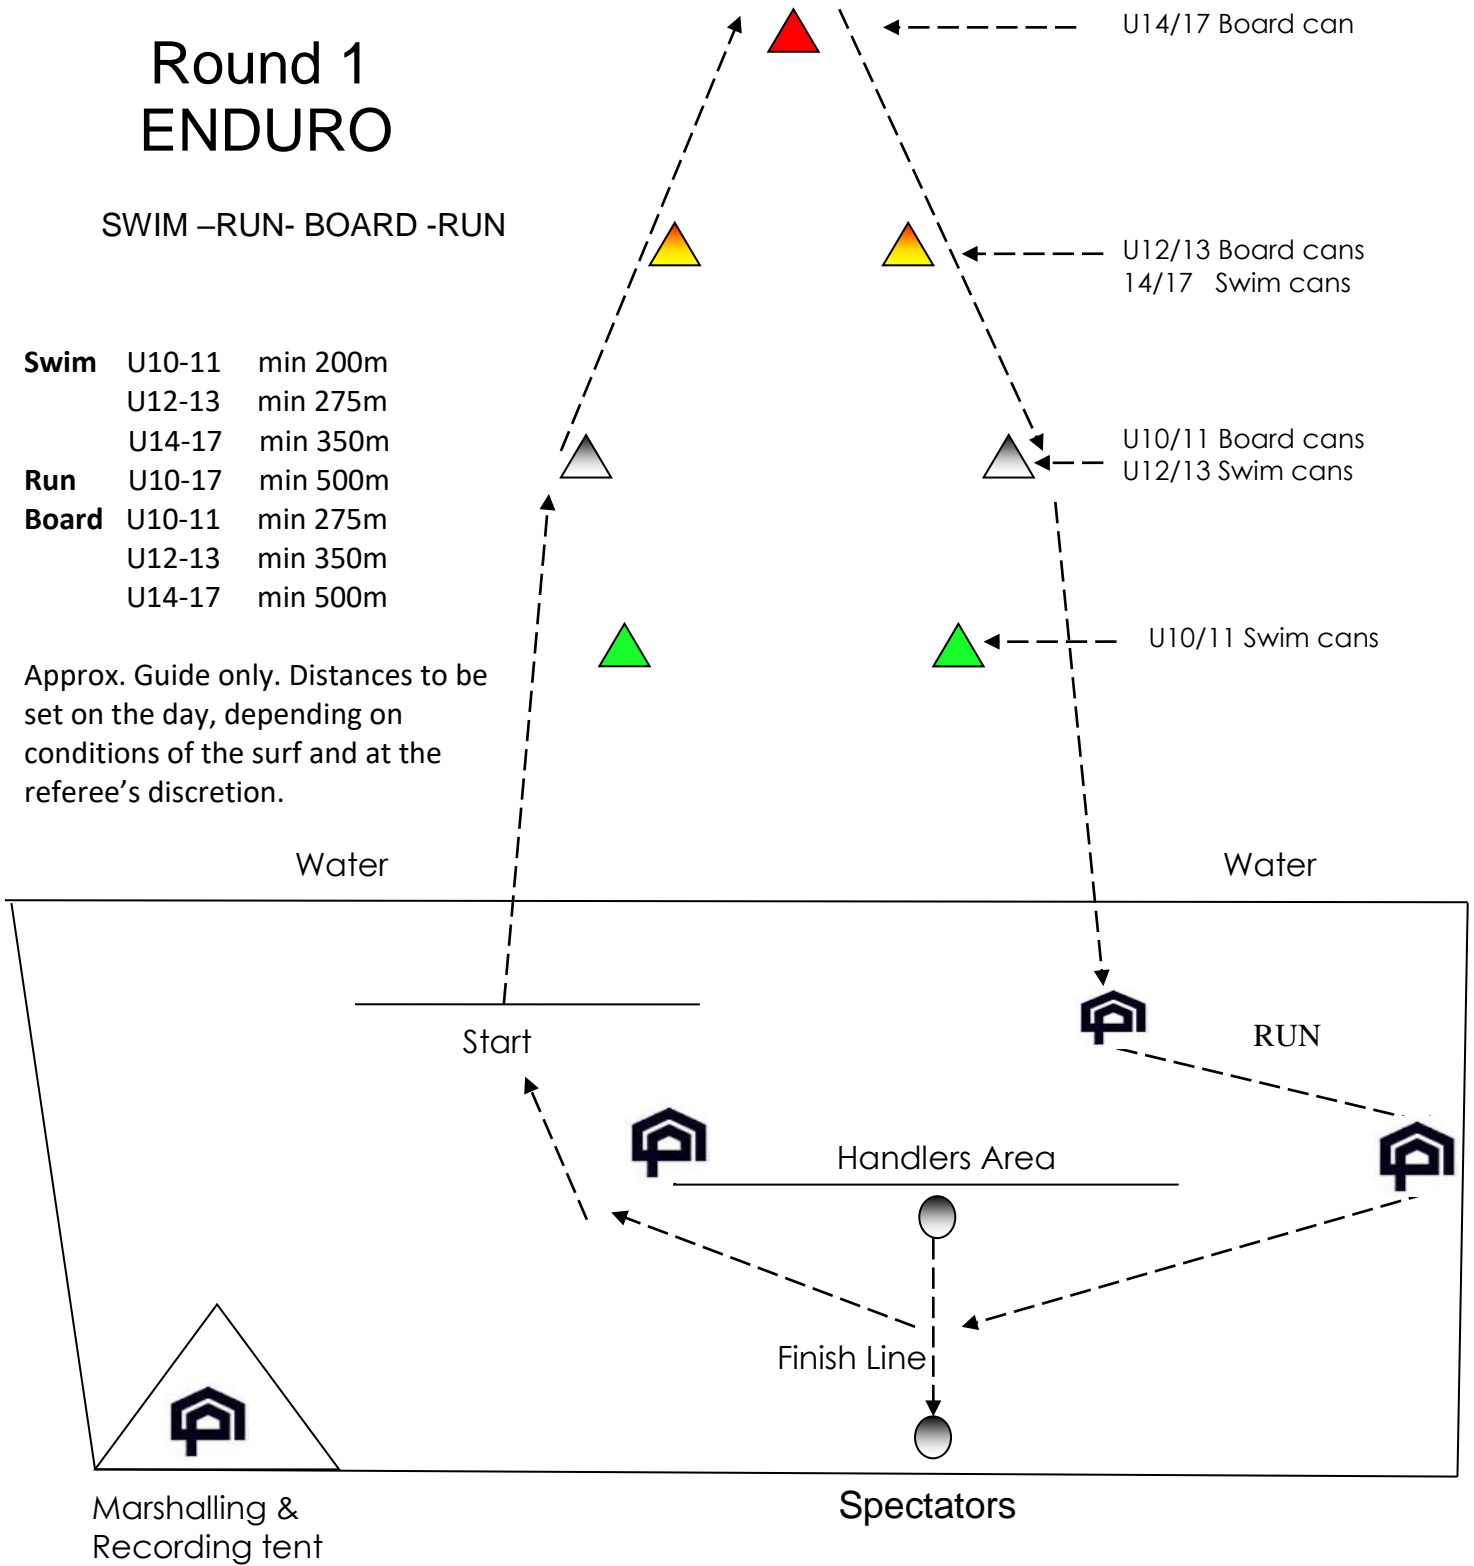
Round 1
ENDURO

SWIM –RUN- BOARD -RUN

U14/17 Board can

U12/13 Board cans
14/17 Swim cans

| **Swim** | U10-11 | min 200m |
|---|---|---|
| | U12-13 | min 275m |
| | U14-17 | min 350m |
| **Run** | U10-17 | min 500m |
| **Board** | U10-11 | min 275m |
| | U12-13 | min 350m |
| | U14-17 | min 500m |

U10/11 Board cans
U12/13 Swim cans

U10/11 Swim cans

Approx. Guide only. Distances to be set on the day, depending on conditions of the surf and at the referee's discretion.

Water

Water

Start

RUN

Handlers Area

Finish Line

Marshalling &
Recording tent

Spectators